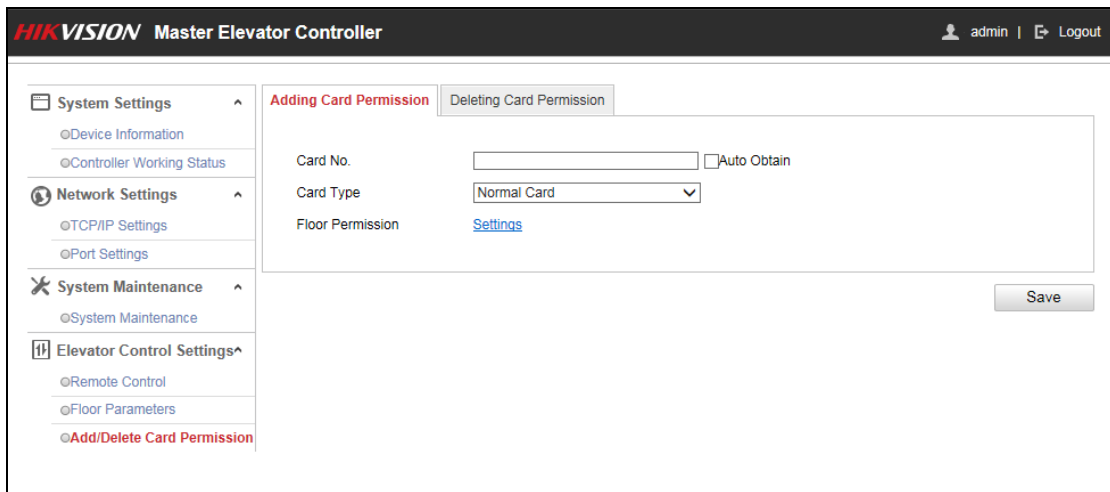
HIKVISION Master Elevator Controller

admin | Logout

System Settings

Device Information

Controller Working Status

Network Settings

TCP/IP Settings

Port Settings

System Maintenance

System Maintenance

Elevator Control Settings

Remote Control

Floor Parameters

Add/Delete Card Permission

Adding Card Permission | Deleting Card Permission

Card No. Auto Obtain

Card Type Normal Card

Floor Permission Settings

Save